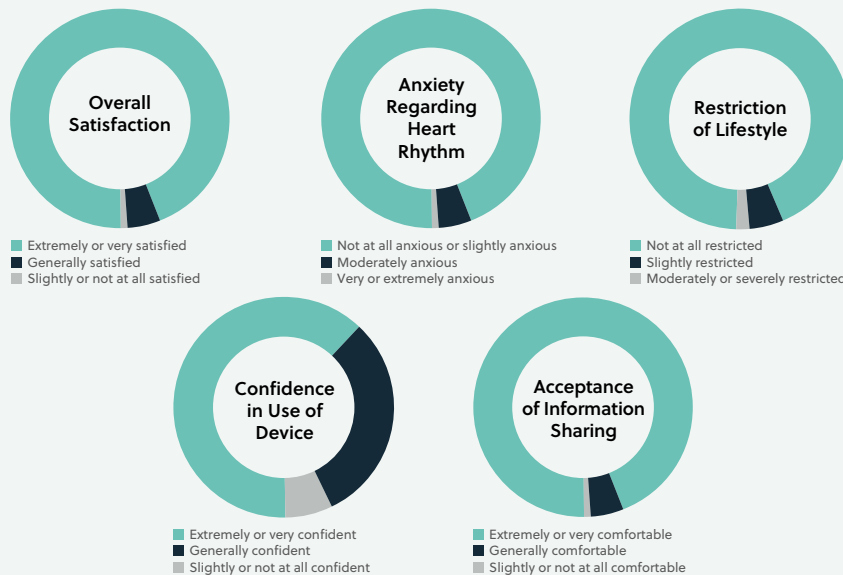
Overall Satisfaction

Extremely or very satisfied
Generally satisfied
Slightly or not at all satisfied

Anxiety Regarding Heart Rhythm

Not at all anxious or slightly anxious
Moderately anxious
Very or extremely anxious

Restriction of Lifestyle

Not at all restricted
Slightly restricted
Moderately or severely restricted

Confidence in Use of Device

Extremely or very confident
Generally confident
Slightly or not at all confident

Acceptance of Information Sharing

Extremely or very comfortable
Generally comfortable
Slightly or not at all comfortable